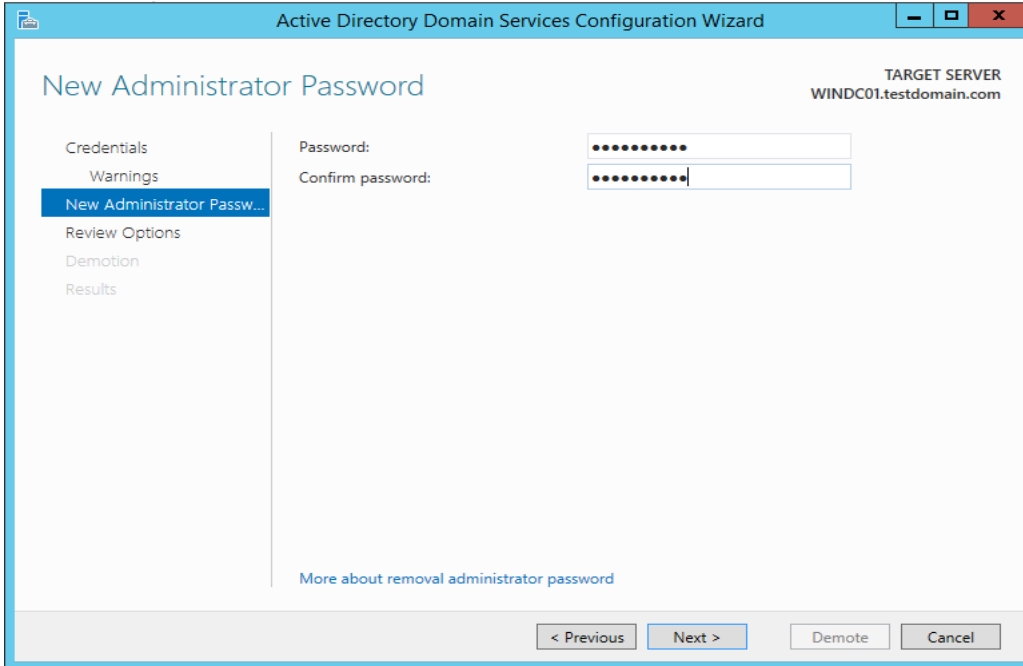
Active Directory Domain Services Configuration Wizard

New Administrator Password

TARGET SERVER
WINDC01.testdomain.com

Credentials
Warnings
New Administrator Passw...
Review Options
Demotion
Results

Password: ••••••••••
Confirm password: ••••••••••

More about removal administrator password

< Previous
Next >
Demote
Cancel